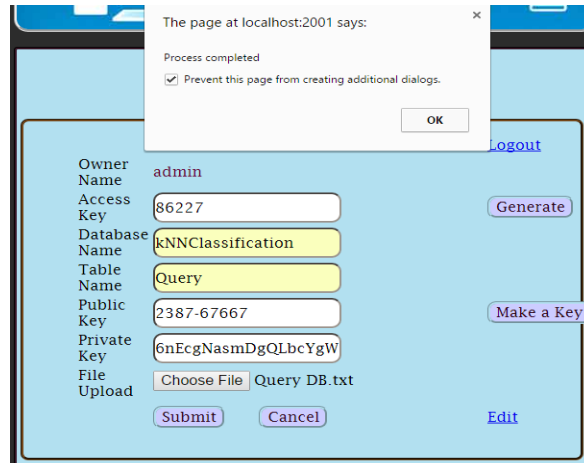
The page at localhost:2001 says:
×
Process completed
Prevent this page from creating additional dialogs.
OK

Logout

Owner Name admin
Access Key 86227 Generate
Database Name kNNClassification
Table Name Query
Public Key 2387-67667 Make a Key
Private Key 6nEcgNasmDgQLbcYgW
File Upload Choose File Query DB.txt
Submit Cancel Edit